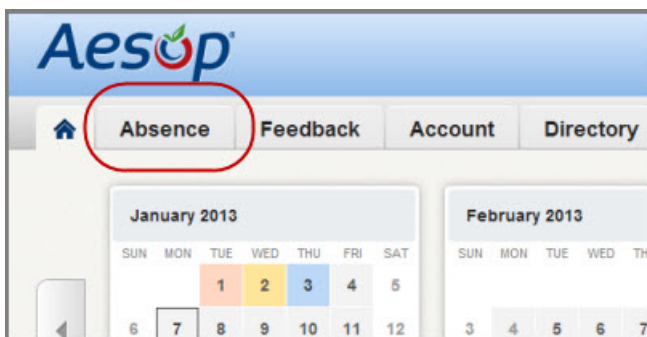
Aesop

Absence
Feedback
Account
Directory

January 2013

| SUN | MON | TUE | WED | THU | FRI | SAT |
|---|---|---|---|---|---|---|
| | | 1 | 2 | 3 | 4 | 5 |
| 6 | 7 | 8 | 9 | 10 | 11 | 12 |

February 2013

| SUN | MON | TUE | WED | TH |
|---|---|---|---|---|
| 3 | 4 | 5 | 6 | 7 |